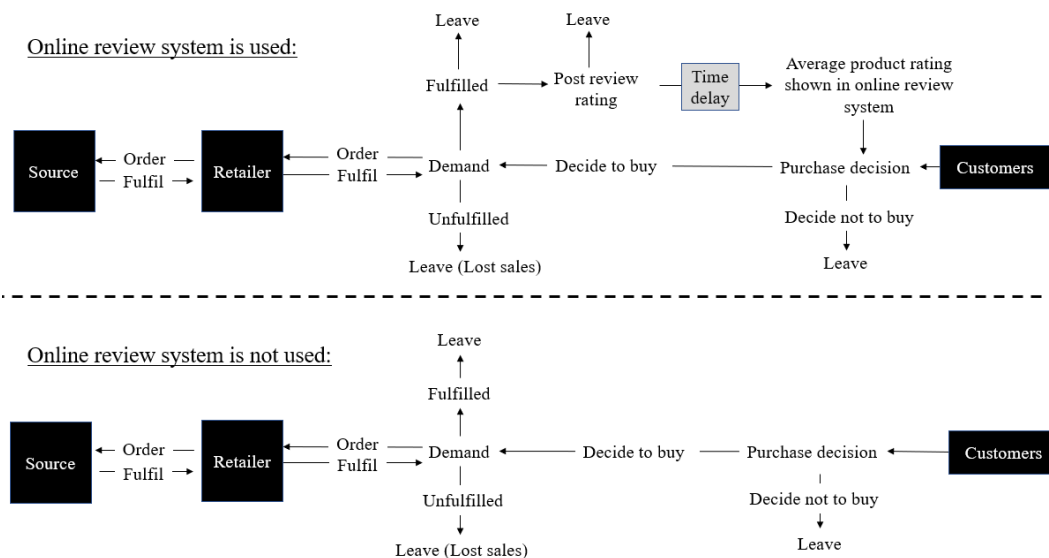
Online review system is used:

Leave

Leave

Fulfilled

Post review rating

Time delay

Average product rating shown in online review system

Source

Order

Fulfil

Retailer

Order

Fulfil

Demand

Decide to buy

Purchase decision

Customers

Unfulfilled

Decide not to buy

Leave (Lost sales)

Leave

Online review system is not used:

Leave

Fulfilled

Source

Order

Fulfil

Retailer

Order

Fulfil

Demand

Decide to buy

Purchase decision

Customers

Unfulfilled

Decide not to buy

Leave (Lost sales)

Leave